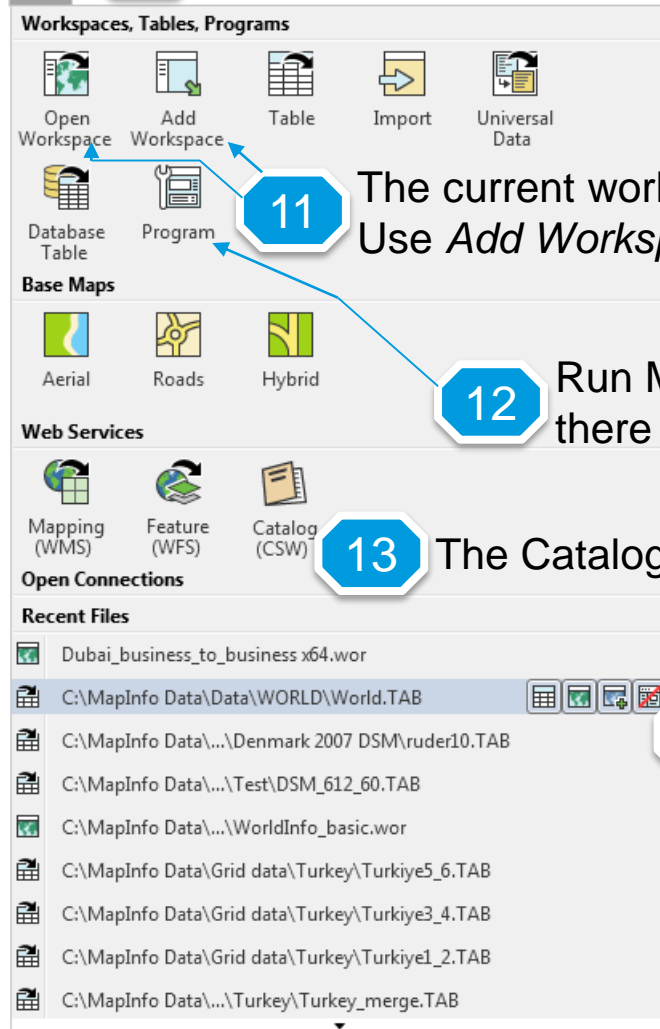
Workspaces, Tables, Programs

Open Workspace

Add Workspace

Table

Import

Universal Data

11

The current worl

Use *Add Worksp*

Database Table

Program

Base Maps

Aerial

Roads

Hybrid

12

Run M

there

Web Services

Mapping (WMS)

Feature (WFS)

Catalog (CSW)

13

The Catalog

Open Connections

Recent Files

Dubai_business_to_business x64.wor

C:\MapInfo Data\Data\WORLD\World.TAB

C:\MapInfo Data\...\Denmark 2007 DSM\ruder10.TAB

C:\MapInfo Data\...\Test\DSM_612_60.TAB

C:\MapInfo Data\...\WorldInfo_basic.wor

C:\MapInfo Data\Grid data\Turkey\Turkiye5_6.TAB

C:\MapInfo Data\Grid data\Turkey\Turkiye3_4.TAB

C:\MapInfo Data\Grid data\Turkey\Turkiye1_2.TAB

C:\MapInfo Data\...\Turkey\Turkey_merge.TAB